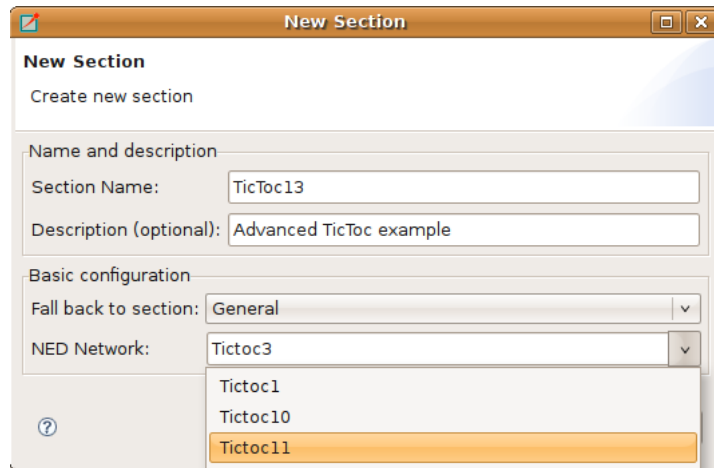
New Section

New Section

Create new section

Name and description

Section Name: TicToc13

Description (optional): Advanced TicToc example

Basic configuration

Fall back to section: General

NED Network: Tictoc3

Tictoc1

Tictoc10

Tictoc11